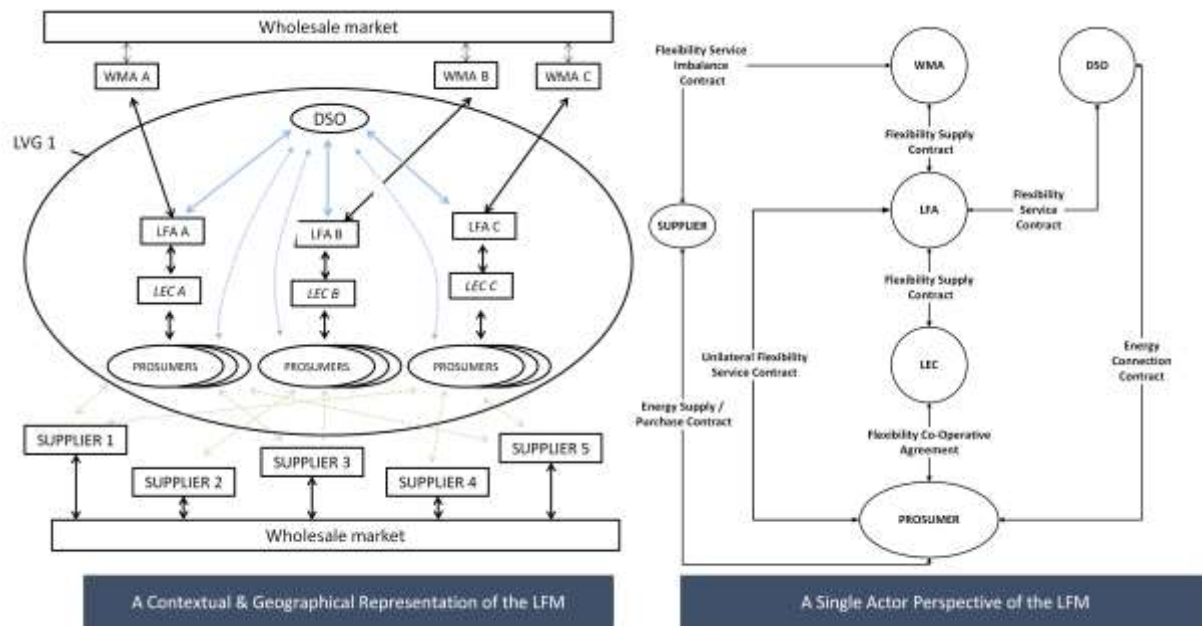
Wholesale market

WMA A

WMA B

WMA C

DSO

LVG 1

LFA A

LFA B

LFA C

LEC A

LEC B

LEC C

PROSUMERS

PROSUMERS

PROSUMERS

SUPPLIER 1

SUPPLIER 2

SUPPLIER 3

SUPPLIER 4

SUPPLIER 5

Wholesale market

A Contextual & Geographical Representation of the LFM

Flexibility Service Imbalance Contract

WMA

DSO

Flexibility Supply Contract

SUPPLIER

LFA

Flexibility Service Contract

Flexibility Supply Contract

Unilateral Flexibility Service Contract

LEC

Energy Connection Contract

Energy Supply / Purchase Contract

Flexibility Co-Operative Agreement

PROSUMER

A Single Actor Perspective of the LFM